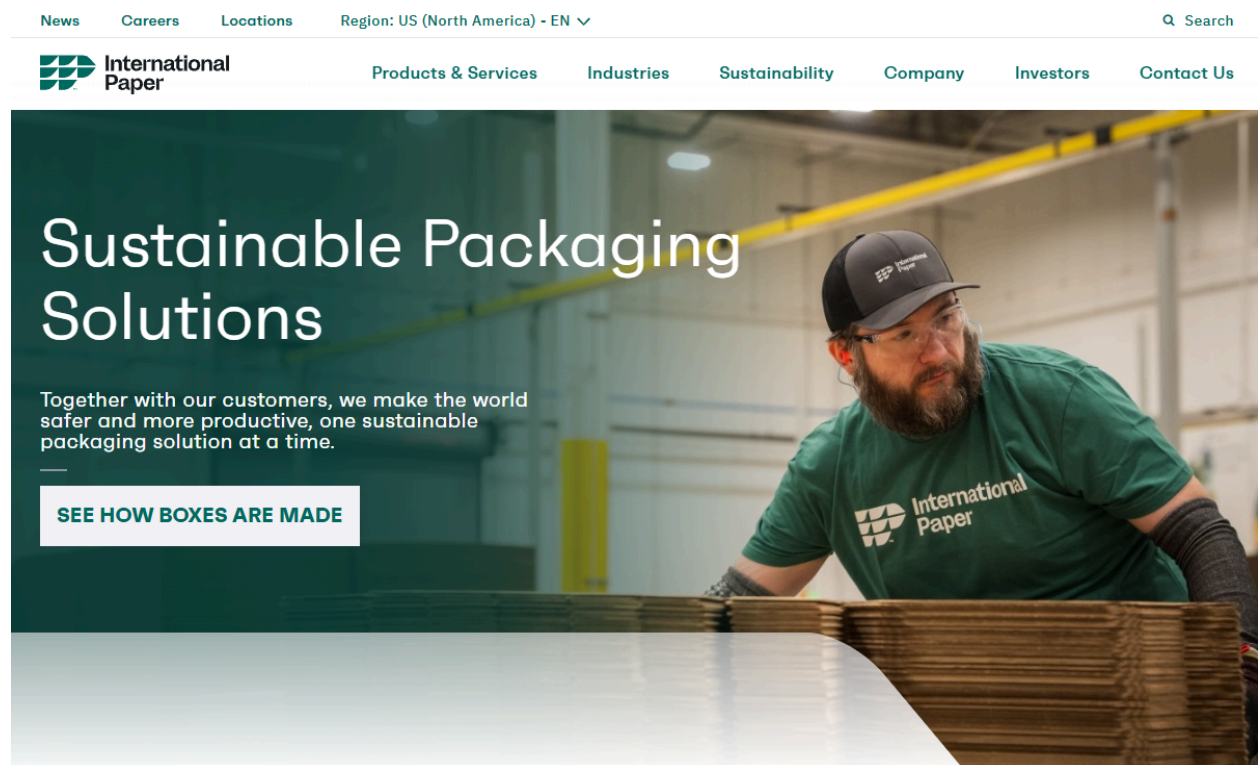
News Careers Locations Region: US (North America) - EN

Search

International Paper

Products & Services Industries Sustainability Company Investors Contact Us

Sustainable Packaging Solutions

Together with our customers, we make the world safer and more productive, one sustainable packaging solution at a time.

SEE HOW BOXES ARE MADE

International Paper

International Paper